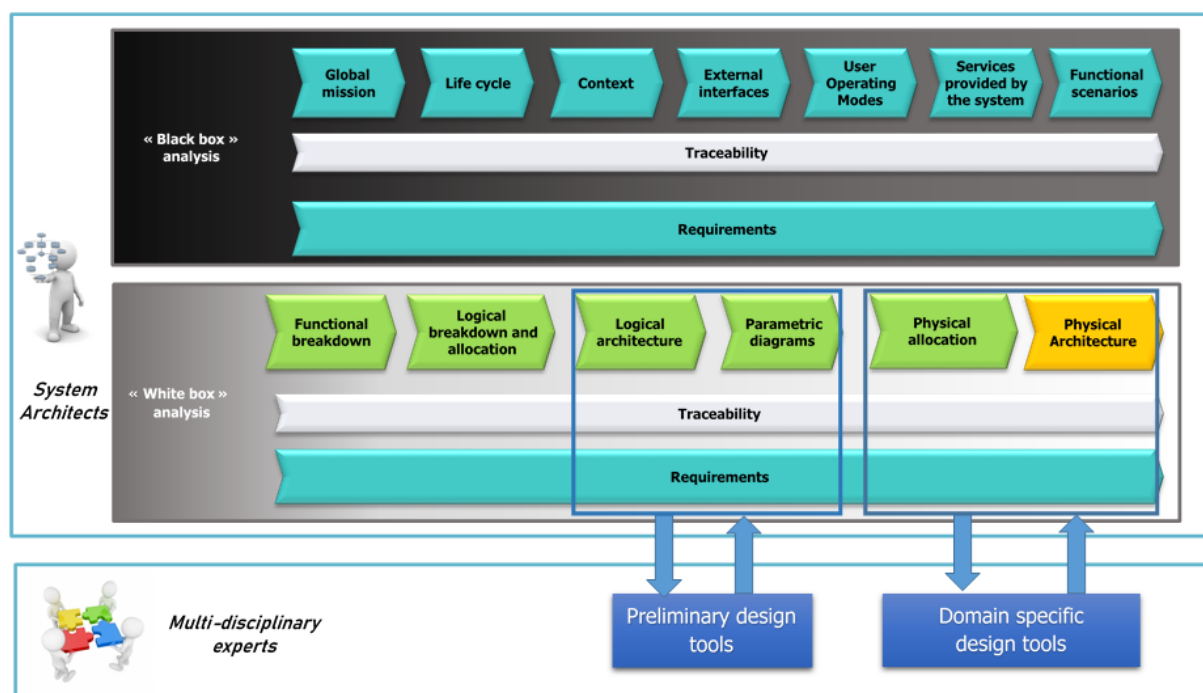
Global mission

Life cycle

Context

External interfaces

User Operating Modes

Services provided by the system

Functional scenarios

« Black box » analysis

Traceability

Requirements

System Architects

Functional breakdown

Logical breakdown and allocation

Logical architecture

Parametric diagrams

Physical allocation

Physical Architecture

« White box » analysis

Traceability

Requirements

Multi-disciplinary experts

Preliminary design tools

Domain specific design tools